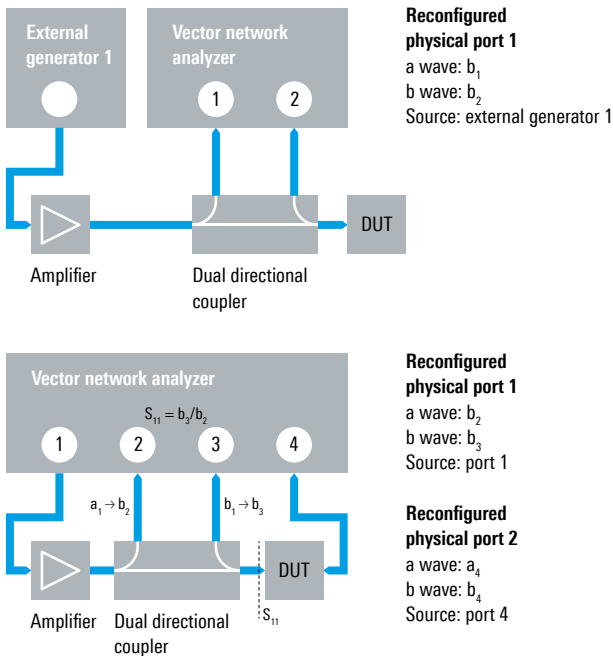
External generator 1

Vector network analyzer

1

2

Reconfigured physical port 1
a wave: $b_1$
b wave: $b_2$
Source: external generator 1

DUT

Amplifier

Dual directional coupler

Vector network analyzer

$S_{11} = b_3/b_2$

1

2

3

4

Reconfigured physical port 1
a wave: $b_2$
b wave: $b_3$
Source: port 1

$a_1 \rightarrow b_2$

$b_1 \rightarrow b_3$

Reconfigured physical port 2
a wave: $a_4$
b wave: $b_4$
Source: port 4

DUT

$S_{11}$

Amplifier

Dual directional coupler